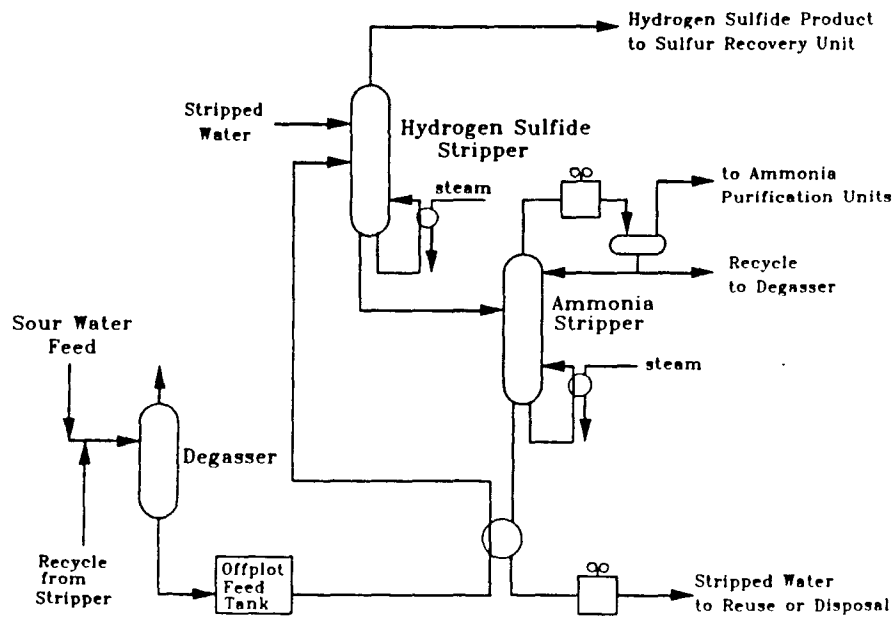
Hydrogen Sulfide Product to Sulfur Recovery Unit

Stripped Water

Hydrogen Sulfide Stripper

steam

to Ammonia Purification Units

Recycle to Degasser

Ammonia Stripper

Sour Water Feed

steam

Degasser

Recycle from Stripper

Offplot Feed Tank

Stripped Water to Reuse or Disposal